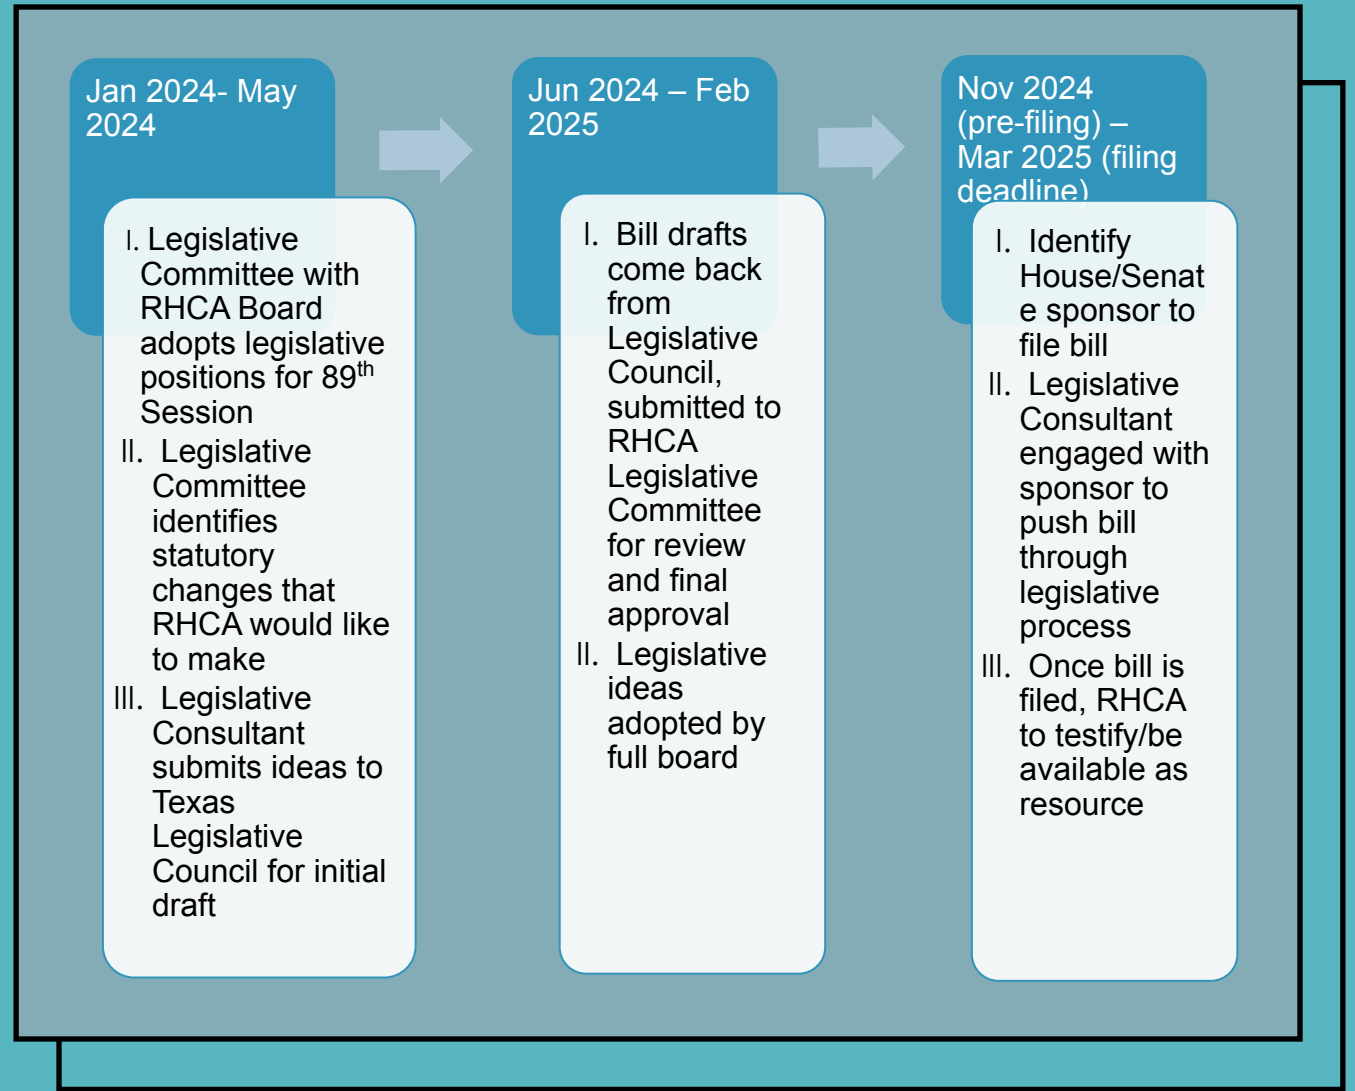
Jan 2024- May 2024

I. Legislative Committee with RHCA Board adopts legislative positions for 89$^{th}$ Session

II. Legislative Committee identifies statutory changes that RHCA would like to make

III. Legislative Consultant submits ideas to Texas Legislative Council for initial draft

Jun 2024 – Feb 2025

I. Bill drafts come back from Legislative Council, submitted to RHCA Legislative Committee for review and final approval

II. Legislative ideas adopted by full board

Nov 2024 (pre-filing) – Mar 2025 (filing deadline)

I. Identify House/Senate sponsor to file bill

II. Legislative Consultant engaged with sponsor to push bill through legislative process

III. Once bill is filed, RHCA to testify/be available as resource